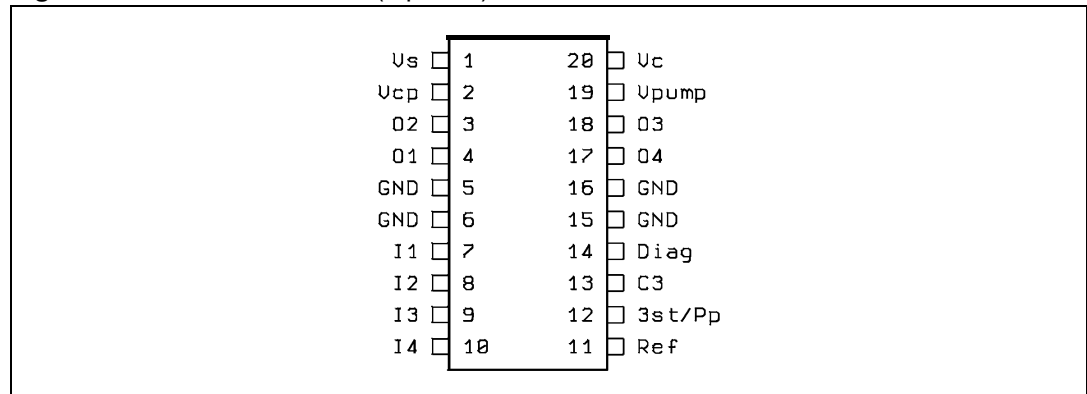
| Pin name | Pin | Pin | Pin name |
|---|---|---|---|
| Vs | 1 | 20 | Vc |
| Vcp | 2 | 19 | Vpump |
| O2 | 3 | 18 | O3 |
| O1 | 4 | 17 | O4 |
| GND | 5 | 16 | GND |
| GND | 6 | 15 | GND |
| I1 | 7 | 14 | Diag |
| I2 | 8 | 13 | C3 |
| I3 | 9 | 12 | 3st/Pp |
| I4 | 10 | 11 | Ref |